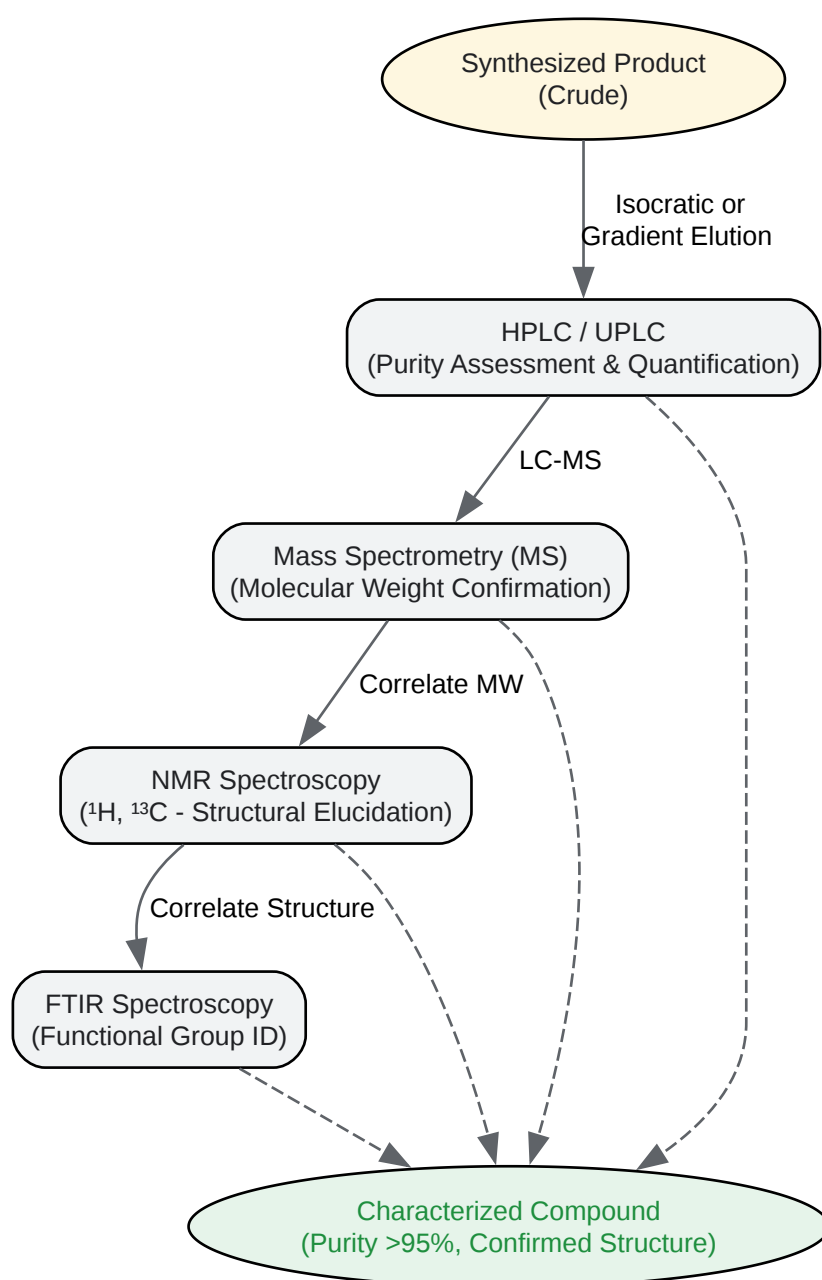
Synthesized Product
(Crude)

Isocratic or
Gradient Elution

HPLC / UPLC
(Purity Assessment & Quantification)

LC-MS

Mass Spectrometry (MS)
(Molecular Weight Confirmation)

Correlate MW

NMR Spectroscopy
($^1$H, $^{13}$C - Structural Elucidation)

Correlate Structure

FTIR Spectroscopy
(Functional Group ID)

Characterized Compound
(Purity >95%, Confirmed Structure)